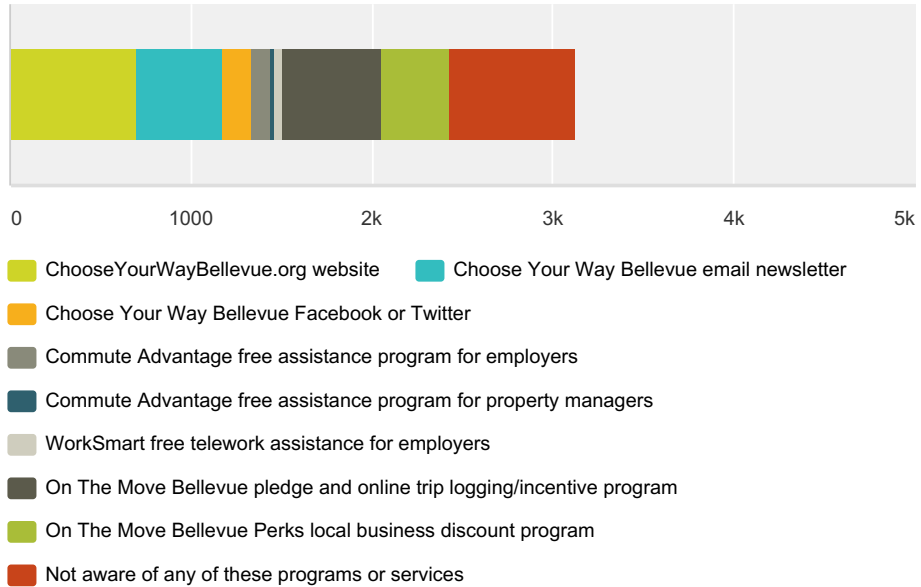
0
1000
2k
3k
4k
5k

ChooseYourWayBellevue.org website
Choose Your Way Bellevue email newsletter
Choose Your Way Bellevue Facebook or Twitter
Commute Advantage free assistance program for employers
Commute Advantage free assistance program for property managers
WorkSmart free telework assistance for employers
On The Move Bellevue pledge and online trip logging/incentive program
On The Move Bellevue Perks local business discount program
Not aware of any of these programs or services